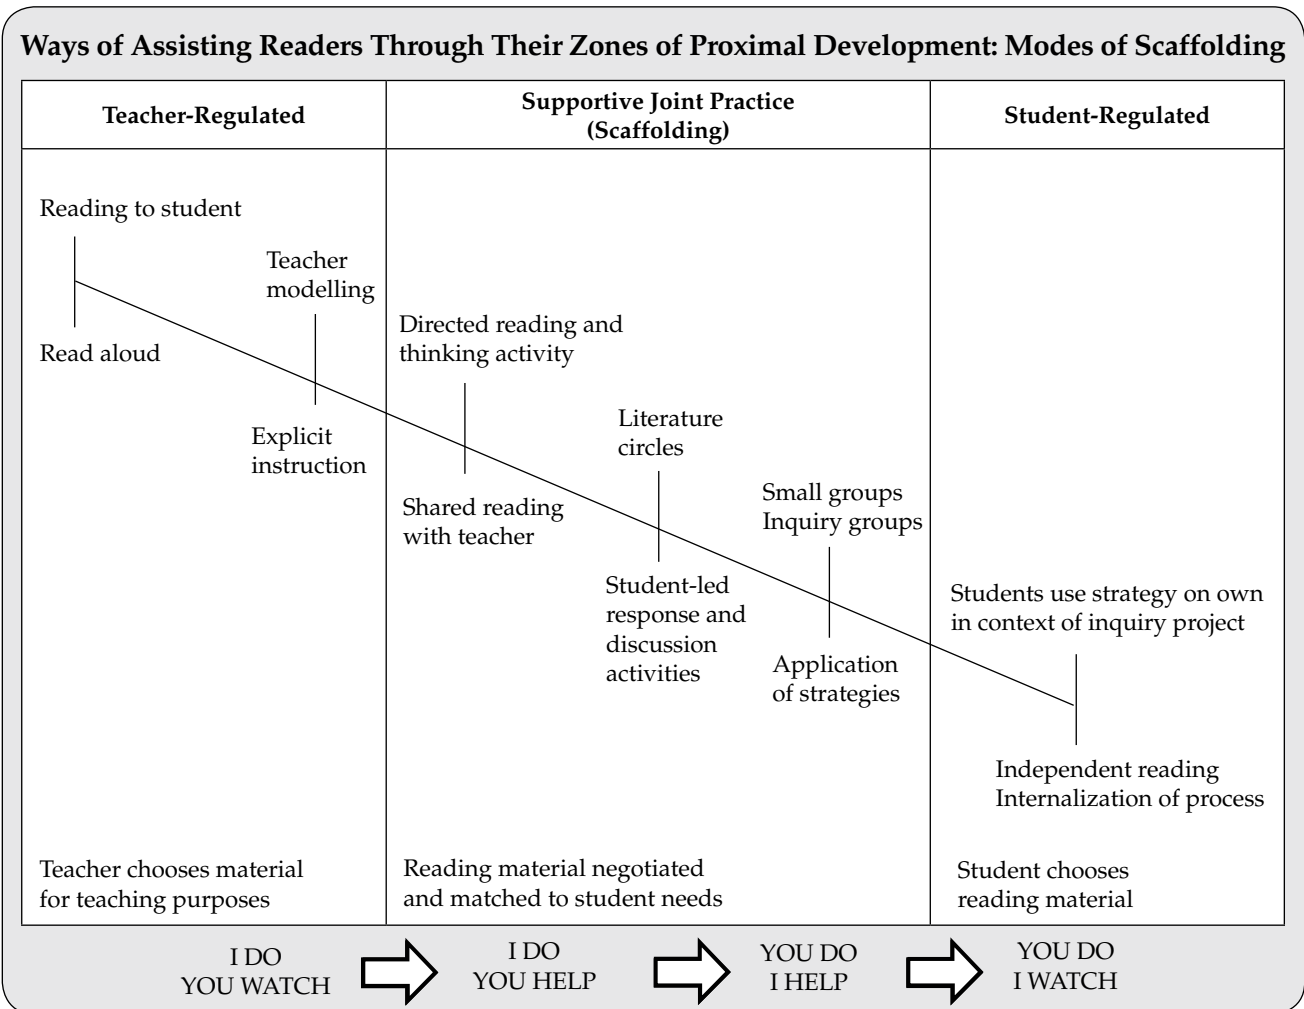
Ways of Assisting Readers Through Their Zones of Proximal Development: Modes of Scaffolding

Teacher-Regulated

Supportive Joint Practice (Scaffolding)

Student-Regulated

Reading to student

Read aloud

Teacher modelling

Explicit instruction

Directed reading and thinking activity

Shared reading with teacher

Literature circles

Student-led response and discussion activities

Small groups Inquiry groups

Application of strategies

Students use strategy on own in context of inquiry project

Independent reading Internalization of process

Teacher chooses material for teaching purposes

Reading material negotiated and matched to student needs

Student chooses reading material

I DO YOU WATCH

I DO YOU HELP

YOU DO I HELP

YOU DO I WATCH